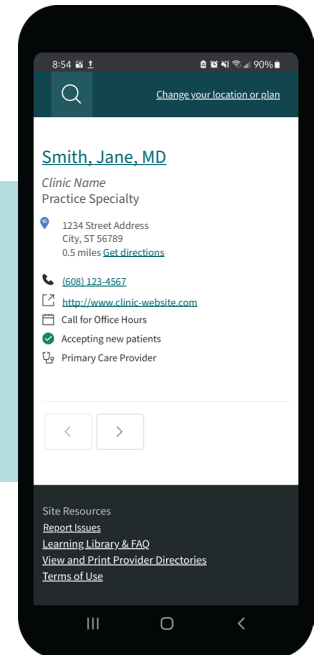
8:54

90%

Change your location or plan

Smith, Jane, MD

Clinic Name
Practice Specialty

1234 Street Address
City, ST 56789
0.5 miles Get directions

(608) 123-4567

http://www.clinic-website.com

Call for Office Hours

Accepting new patients

Primary Care Provider

Site Resources
Report Issues
Learning Library & FAQ
View and Print Provider Directories
Terms of Use